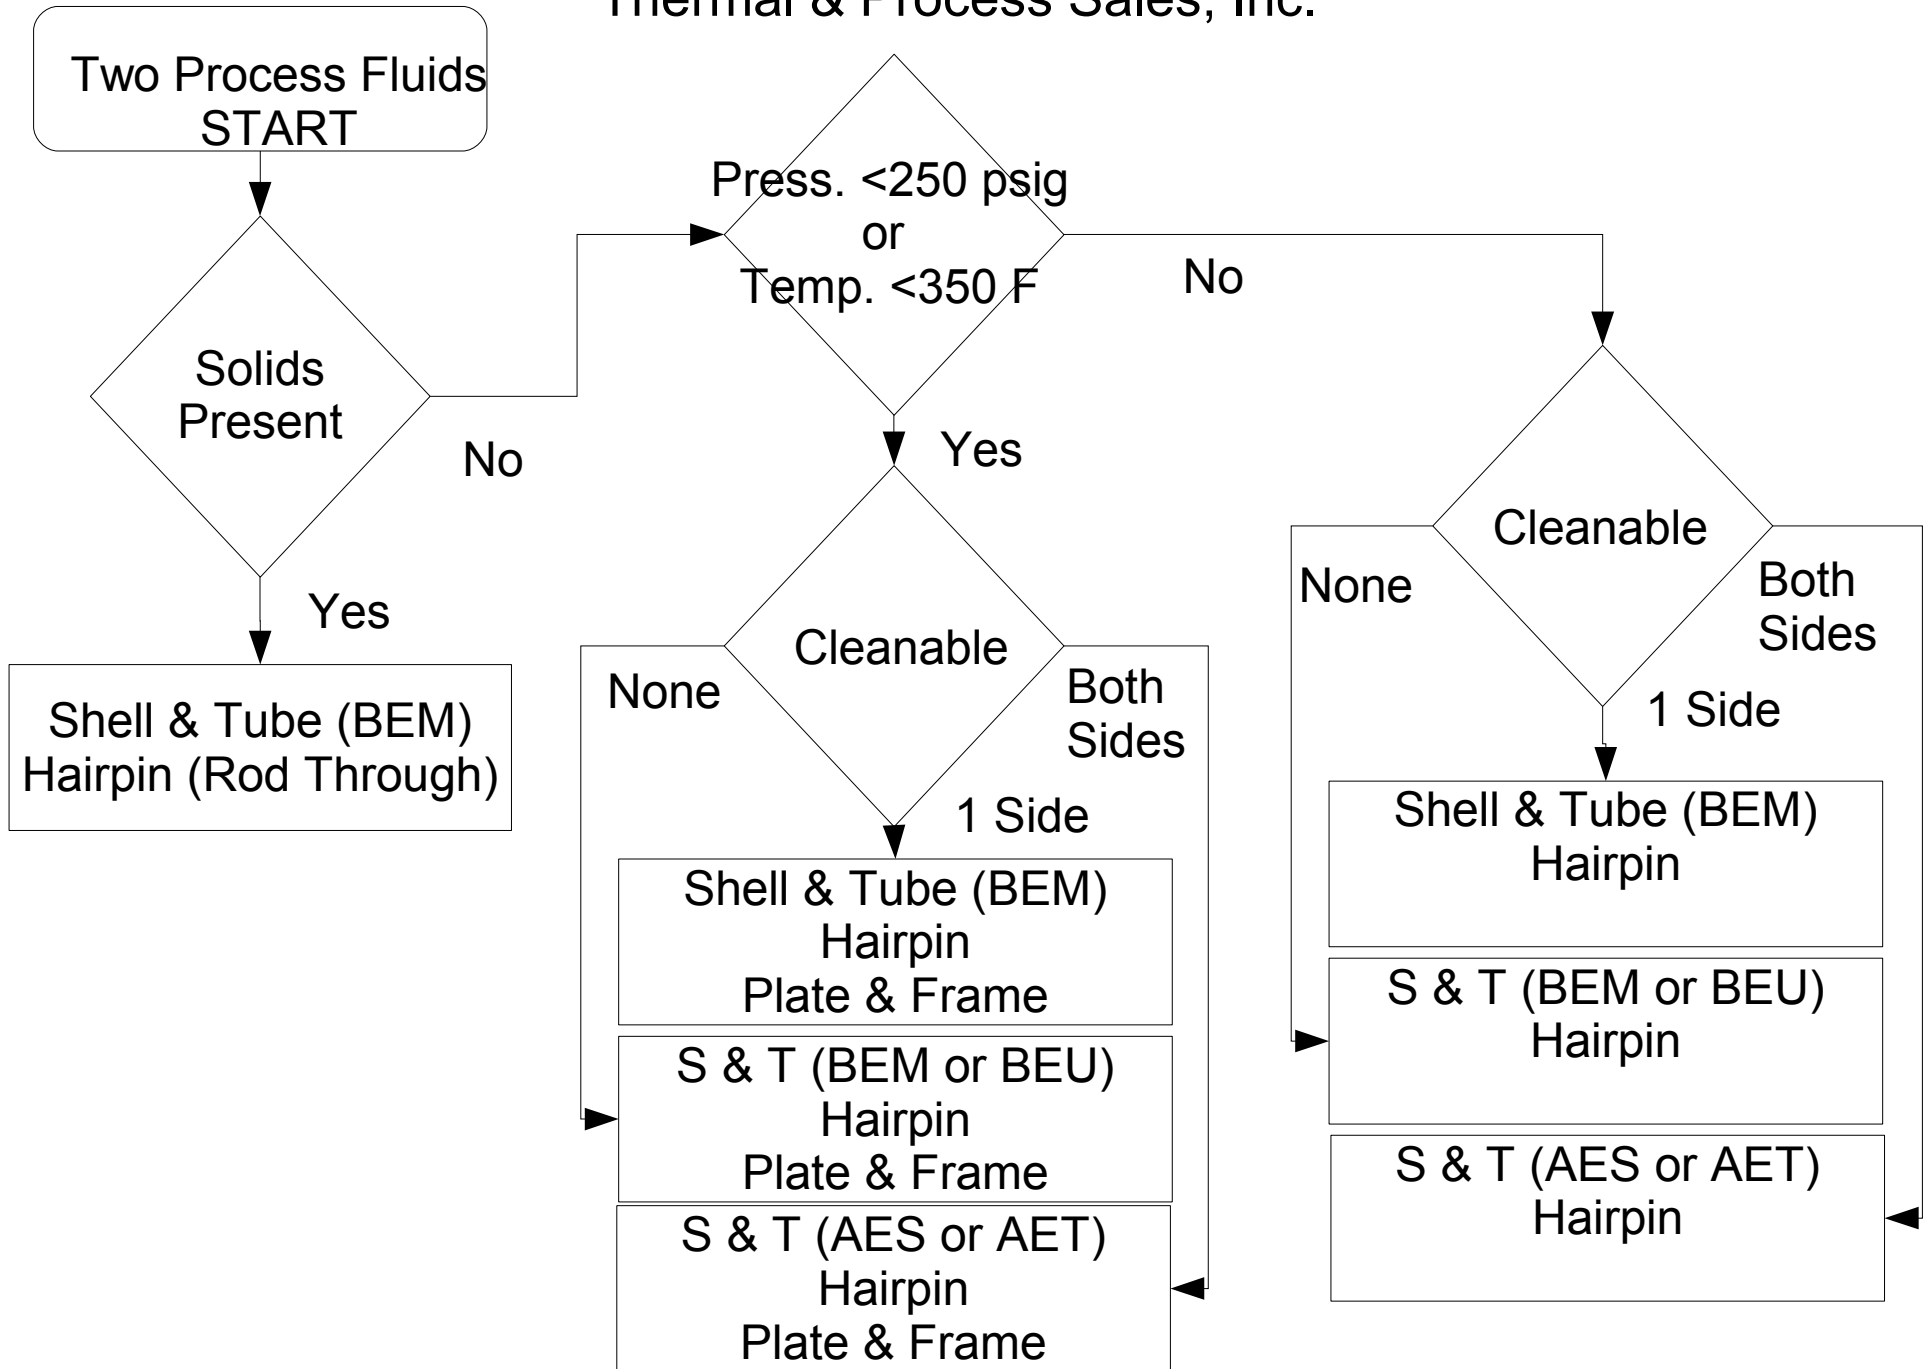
Thermal & Process Sales, Inc.

Two Process Fluids START

Solids Present

No

Yes

Shell & Tube (BEM) Hairpin (Rod Through)

Press. <250 psig or Temp. <350 F

No

Yes

Cleanable

None

Both Sides

1 Side

Shell & Tube (BEM) Hairpin Plate & Frame

S & T (BEM or BEU) Hairpin Plate & Frame

S & T (AES or AET) Hairpin Plate & Frame

Cleanable

None

Both Sides

1 Side

Shell & Tube (BEM) Hairpin

S & T (BEM or BEU) Hairpin

S & T (AES or AET) Hairpin